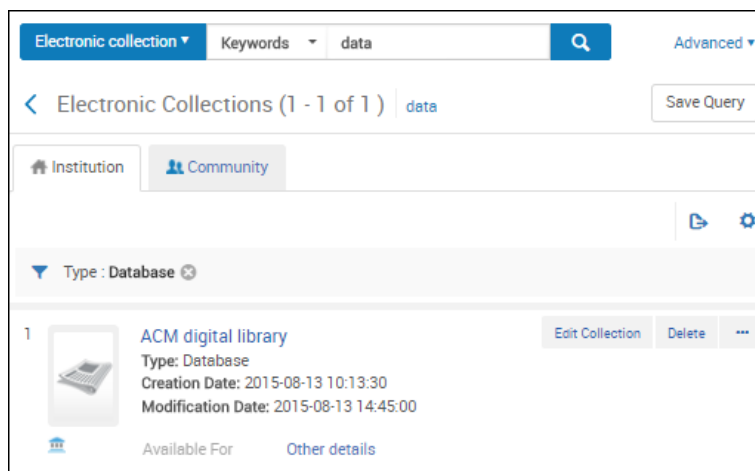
Electronic collection ▾ Keywords ▾ data

Advanced ▾

Electronic Collections (1 - 1 of 1) data

Save Query

Institution

Community

Type : Database

1

ACM digital library

Type: Database

Creation Date: 2015-08-13 10:13:30

Modification Date: 2015-08-13 14:45:00

Edit Collection

Delete

···

Available For

Other details